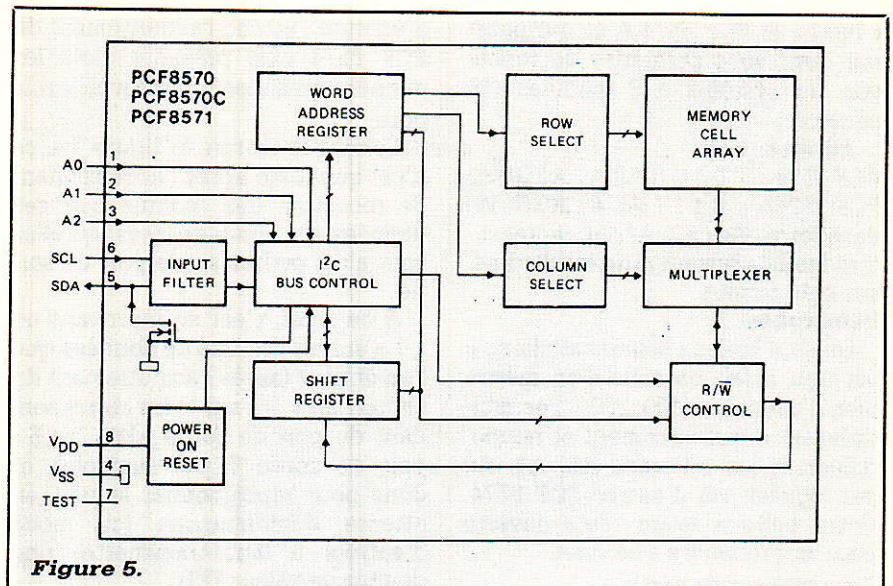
PCF8570
PCF8570C
PCF8571

WORD ADDRESS REGISTER

ROW SELECT

MEMORY CELL ARRAY

A0 1
A1 2
A2 3

SCL 6
SDA 5

INPUT FILTER

$I^2C$ BUS CONTROL

COLUMN SELECT

MULTIPLEXER

SHIFT REGISTER

$R/\overline{W}$ CONTROL

$V_{DD}$ 8
$V_{SS}$ 4
TEST 7

POWER ON RESET

Figure 5.